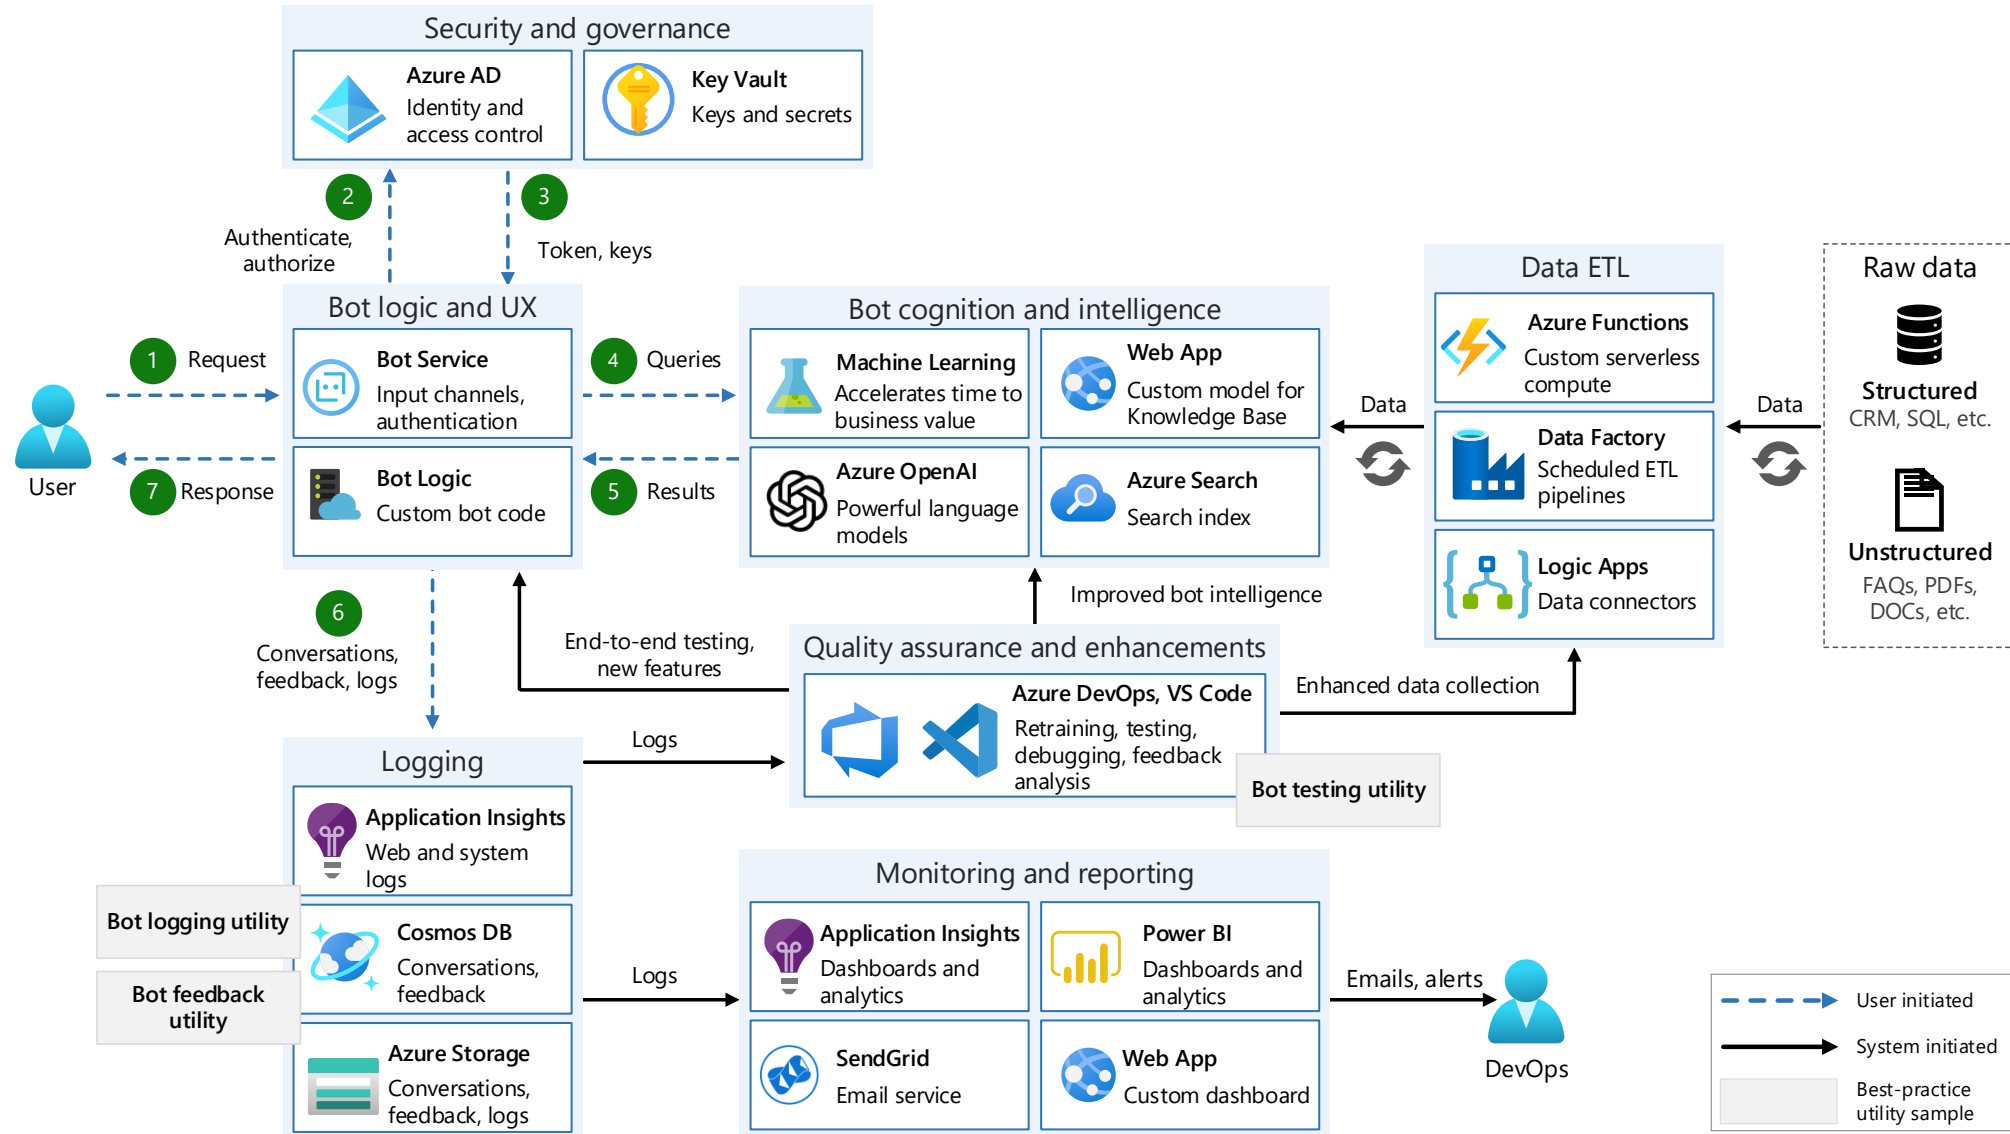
Security and governance

Azure AD
Identity and access control

Key Vault
Keys and secrets

2
Authenticate, authorize

3
Token, keys

Bot logic and UX

1
Request

User

7
Response

Bot Service
Input channels, authentication

Bot Logic
Custom bot code

4
Queries

5
Results

Bot cognition and intelligence

Machine Learning
Accelerates time to business value

Web App
Custom model for Knowledge Base

Azure OpenAI
Powerful language models

Azure Search
Search index

Data

Data ETL

Azure Functions
Custom serverless compute

Data Factory
Scheduled ETL pipelines

Logic Apps
Data connectors

Data

Raw data

Structured
CRM, SQL, etc.

Unstructured
FAQs, PDFs, DOCs, etc.

6
Conversations, feedback, logs

End-to-end testing, new features

Improved bot intelligence

Quality assurance and enhancements

Azure DevOps, VS Code
Retraining, testing, debugging, feedback analysis

Enhanced data collection

Bot testing utility

Logs

Logging

Application Insights
Web and system logs

Bot logging utility

Cosmos DB
Conversations, feedback

Bot feedback utility

Azure Storage
Conversations, feedback, logs

Logs

Monitoring and reporting

Application Insights
Dashboards and analytics

Power BI
Dashboards and analytics

SendGrid
Email service

Web App
Custom dashboard

Emails, alerts

DevOps

User initiated
System initiated
Best-practice utility sample